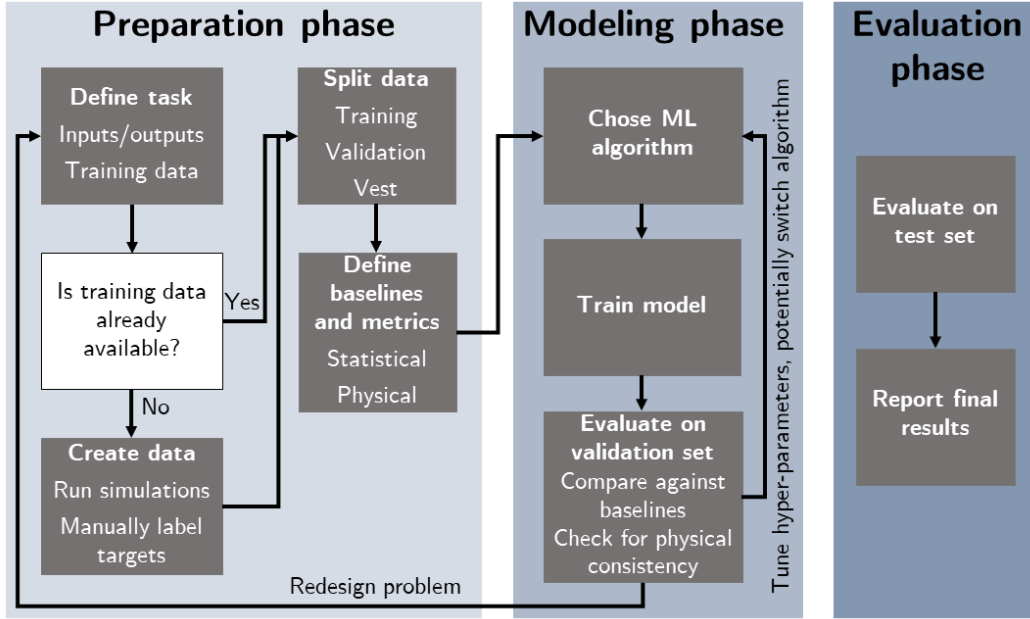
Preparation phase

Define task
Inputs/outputs
Training data

Is training data already available?

Yes

No

Create data
Run simulations
Manually label targets

Split data
Training
Validation
Vest

Define baselines and metrics
Statistical
Physical

Redesign problem

Modeling phase

Chose ML algorithm

Train model

Evaluate on validation set
Compare against baselines
Check for physical consistency

Tune hyper-parameters, potentially switch algorithm

Evaluation phase

Evaluate on test set

Report final results